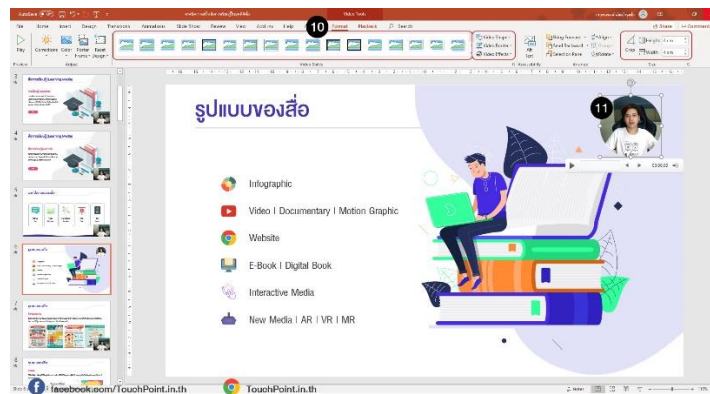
AutoSave
Video Tools
File Home Insert Design Transitions Animations Slide Show Review View Add-ins Help Format Playback Search
Share Comments
Play Corrections Color Poster Frame Reset Design
Video Shape Video Border Video Effects
Alt Text
Bring Forward Send Backward Selection Pane
Align Group Rotate
Crop Height Width
Preview Adjust Video Styles Accessibility Arrange Size
10
11
รูปแบบของสื่อ
Infographic
Video | Documentary | Motion Graphic
Website
E-Book | Digital Book
Interactive Media
New Media | AR | VR | MR
00:00.00
facebook.com/TouchPoint.in.th
TouchPoint.in.th